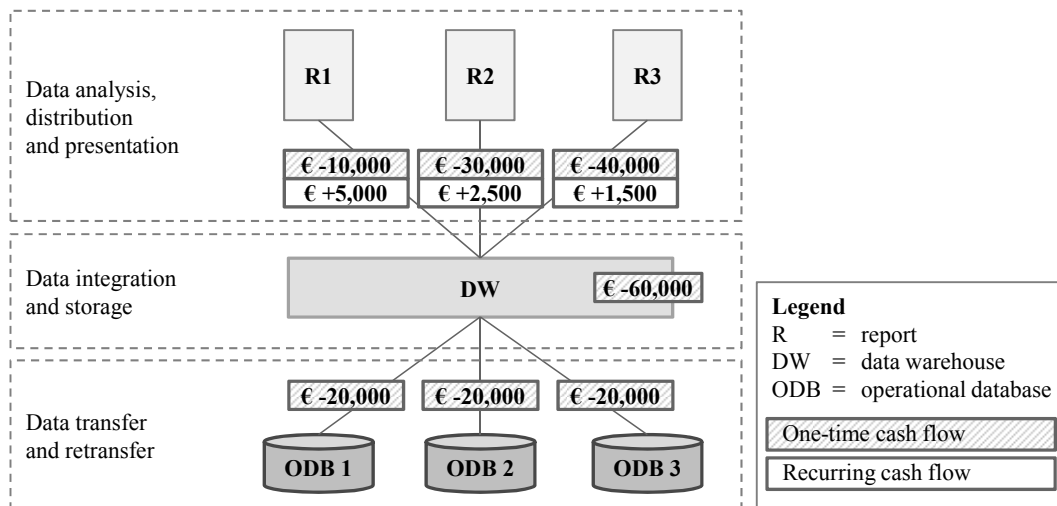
Data analysis, distribution and presentation

R1

R2

R3

€ -10,000
€ +5,000

€ -30,000
€ +2,500

€ -40,000
€ +1,500

Data integration and storage

DW

€ -60,000

Data transfer and retransfer

€ -20,000

€ -20,000

€ -20,000

ODB 1

ODB 2

ODB 3

Legend
R = report
DW = data warehouse
ODB = operational database

One-time cash flow

Recurring cash flow